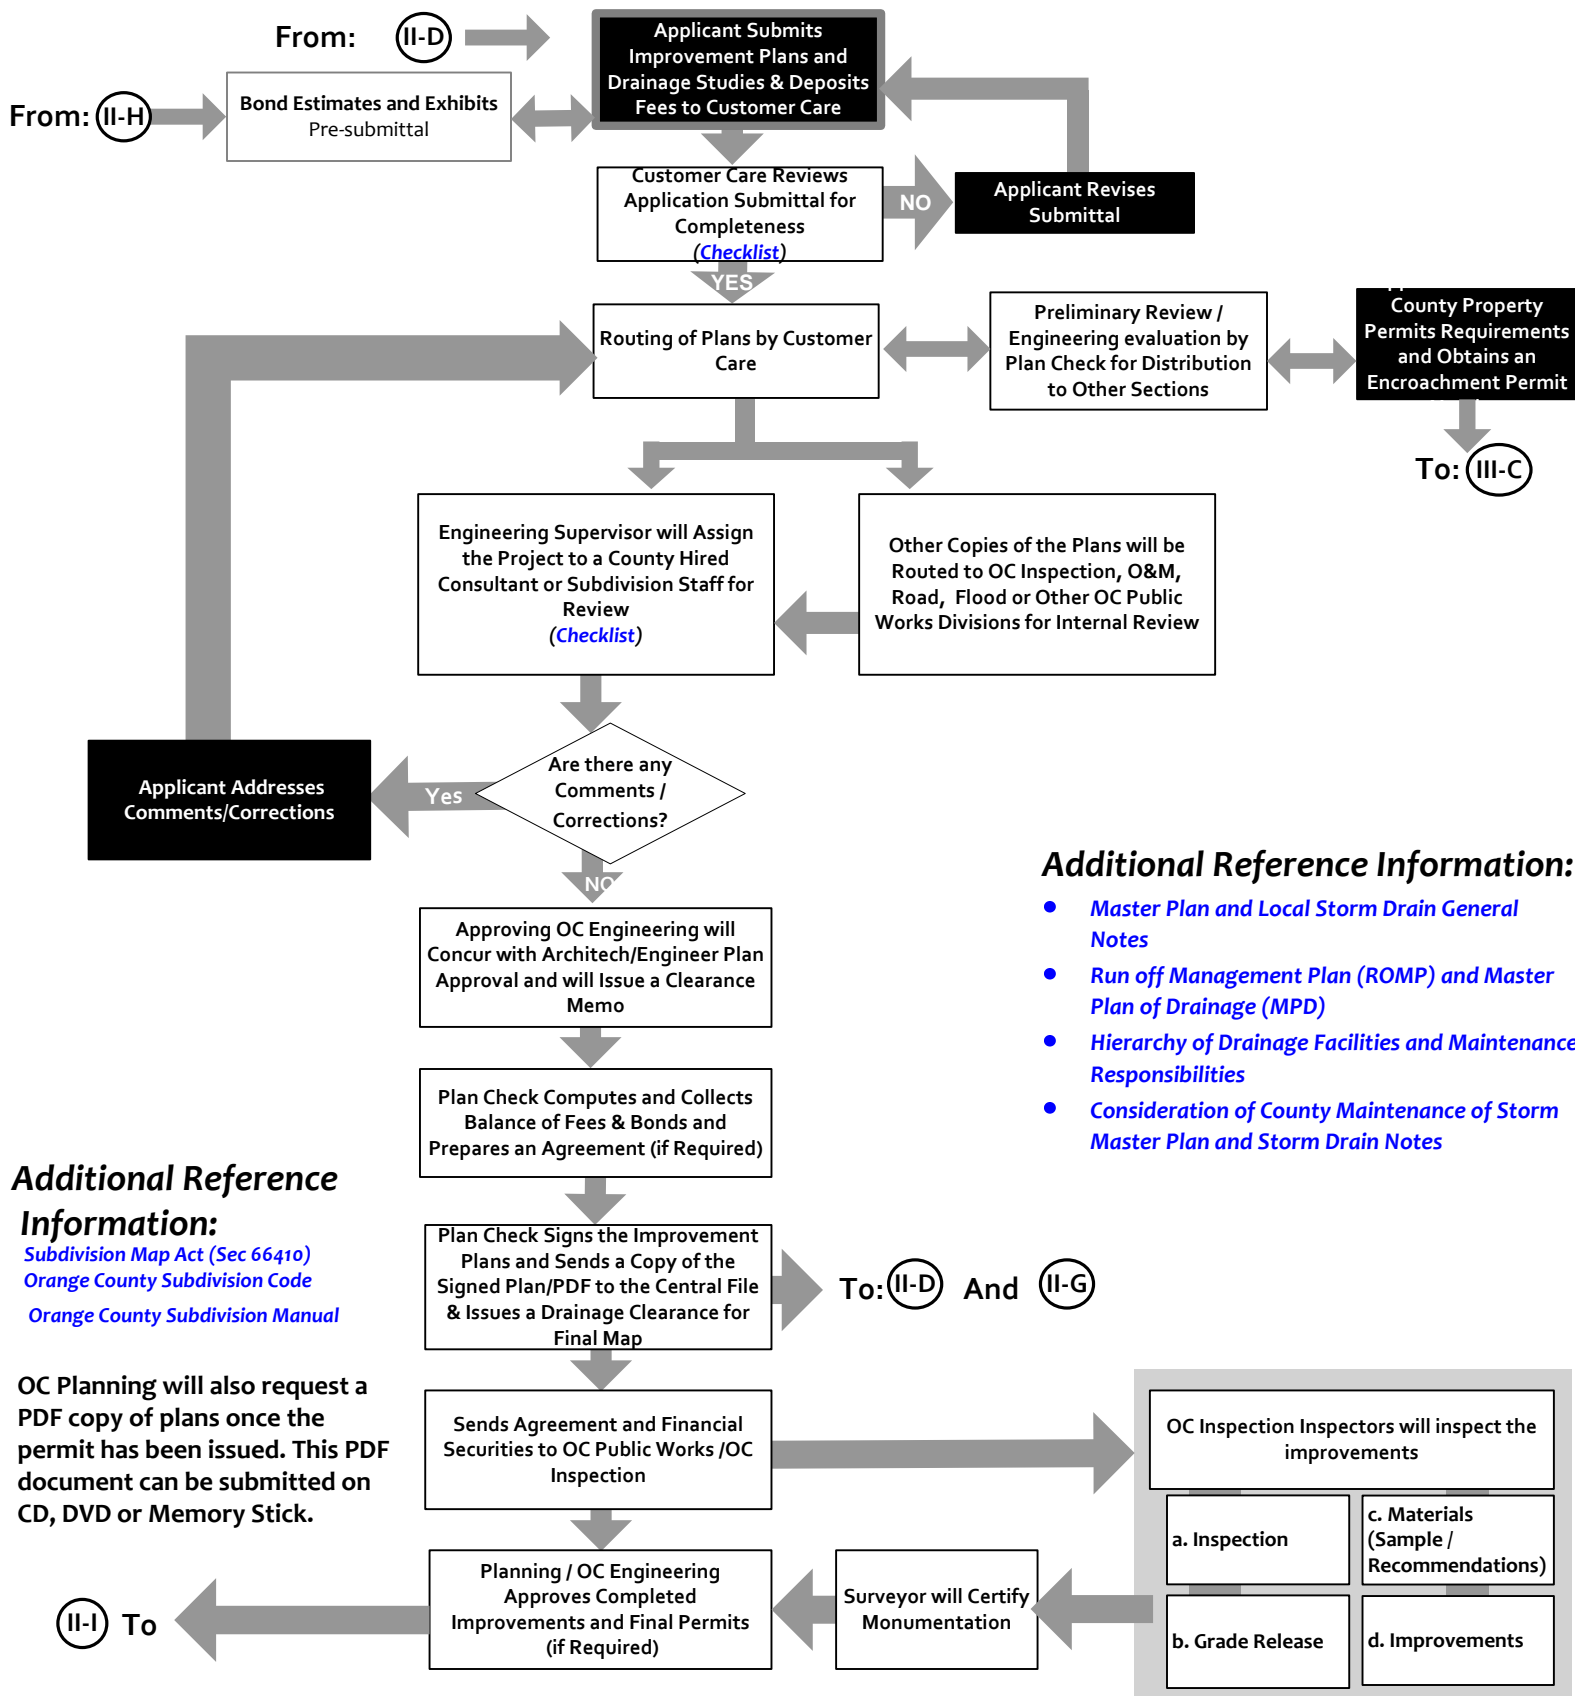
From: II-D

From: II-H

Bond Estimates and Exhibits
Pre-submittal

Applicant Submits Improvement Plans and Drainage Studies & Deposits Fees to Customer Care

Customer Care Reviews Application Submittal for Completeness (Checklist)

NO

Applicant Revises Submittal

YES

Routing of Plans by Customer Care

Preliminary Review / Engineering evaluation by Plan Check for Distribution to Other Sections

County Property Permits Requirements and Obtains an Encroachment Permit

To: III-C

Engineering Supervisor will Assign the Project to a County Hired Consultant or Subdivision Staff for Review (Checklist)

Other Copies of the Plans will be Routed to OC Inspection, O&M, Road, Flood or Other OC Public Works Divisions for Internal Review

Applicant Addresses Comments/Corrections

Yes

Are there any Comments / Corrections?

NO

Approving OC Engineering will Concur with Architech/Engineer Plan Approval and will Issue a Clearance Memo

Plan Check Computes and Collects Balance of Fees & Bonds and Prepares an Agreement (if Required)

Plan Check Signs the Improvement Plans and Sends a Copy of the Signed Plan/PDF to the Central File & Issues a Drainage Clearance for Final Map

To: II-D And II-G

Additional Reference Information:
- Master Plan and Local Storm Drain General Notes
- Run off Management Plan (ROMP) and Master Plan of Drainage (MPD)
- Hierarchy of Drainage Facilities and Maintenance Responsibilities
- Consideration of County Maintenance of Storm Master Plan and Storm Drain Notes

Additional Reference Information:
Subdivision Map Act (Sec 66410)
Orange County Subdivision Code
Orange County Subdivision Manual

OC Planning will also request a PDF copy of plans once the permit has been issued. This PDF document can be submitted on CD, DVD or Memory Stick.

Sends Agreement and Financial Securities to OC Public Works /OC Inspection

OC Inspection Inspectors will inspect the improvements

a. Inspection

c. Materials (Sample / Recommendations)

b. Grade Release

d. Improvements

Planning / OC Engineering Approves Completed Improvements and Final Permits (if Required)

Surveyor will Certify Monumentation

II-I To